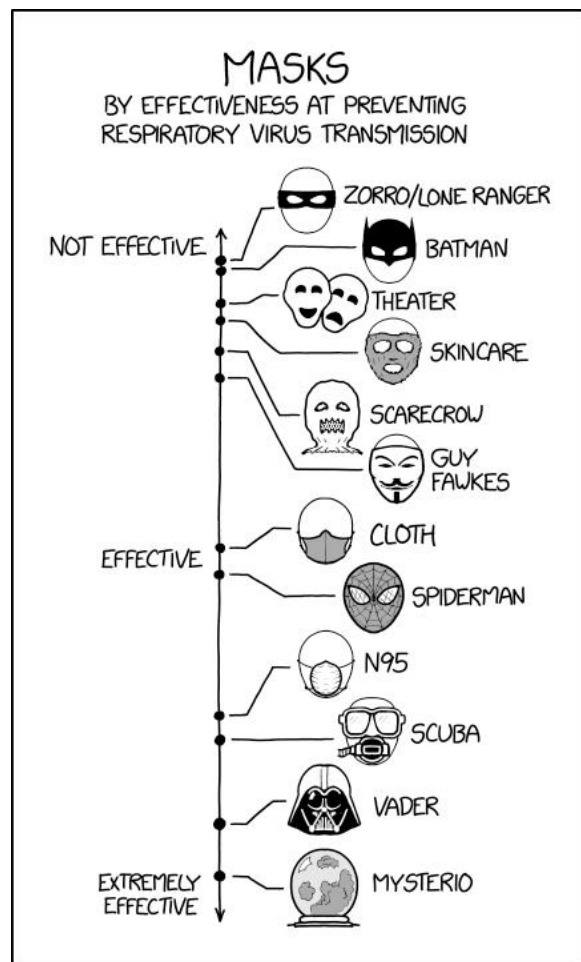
MASKS
BY EFFECTIVENESS AT PREVENTING RESPIRATORY VIRUS TRANSMISSION

NOT EFFECTIVE

ZORRO/LONE RANGER

BATMAN

THEATER

SKINCARE

SCARECROW

GUY FAWKES

EFFECTIVE

CLOTH

SPIDERMAN

N95

SCUBA

VADER

EXTREMELY EFFECTIVE

MYSTERIO